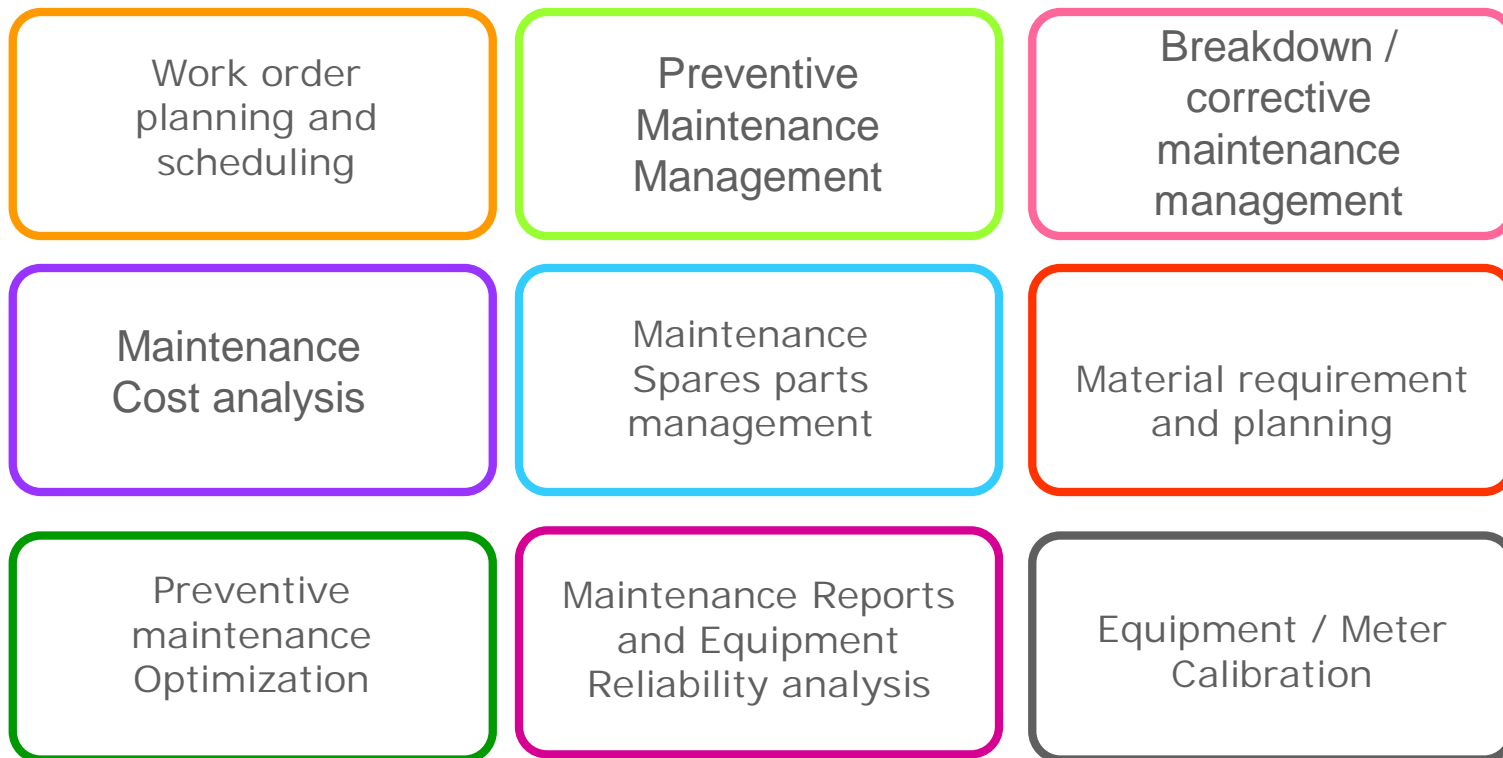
Work order planning and scheduling

Preventive Maintenance Management

Breakdown / corrective maintenance management

Maintenance Cost analysis

Maintenance Spares parts management

Material requirement and planning

Preventive maintenance Optimization

Maintenance Reports and Equipment Reliability analysis

Equipment / Meter Calibration